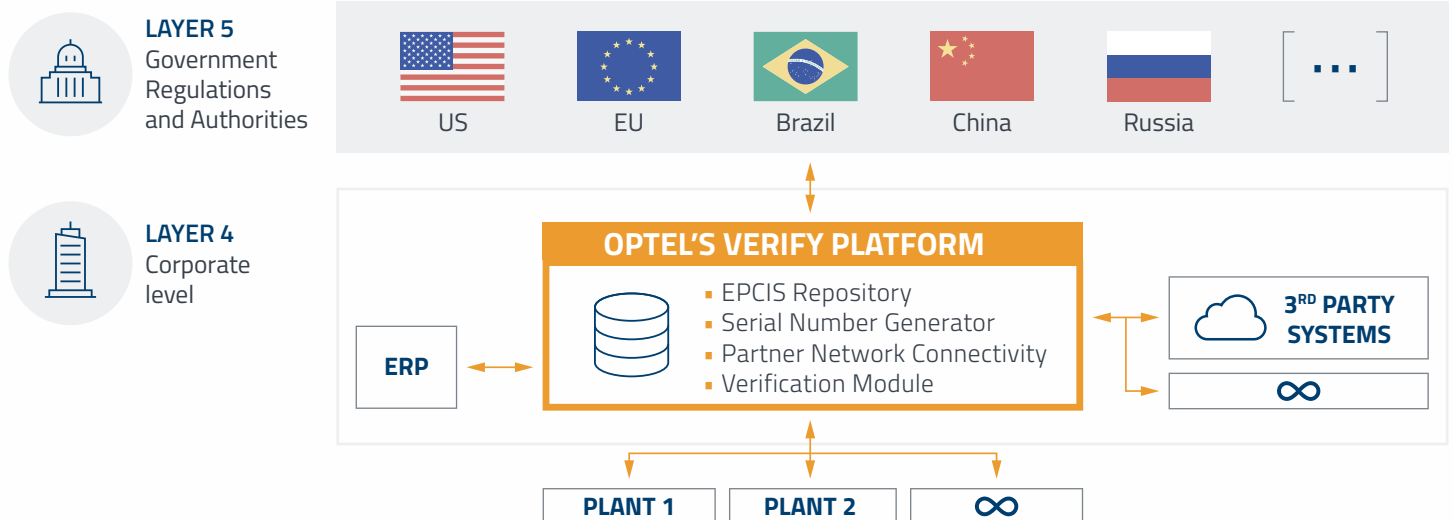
LAYER 5
Government Regulations and Authorities

US
EU
Brazil
China
Russia
...

LAYER 4
Corporate level

OPTEL'S VERIFY PLATFORM
- EPCIS Repository
- Serial Number Generator
- Partner Network Connectivity
- Verification Module

ERP

$3^{RD}$ PARTY SYSTEMS

∞

PLANT 1
PLANT 2
∞